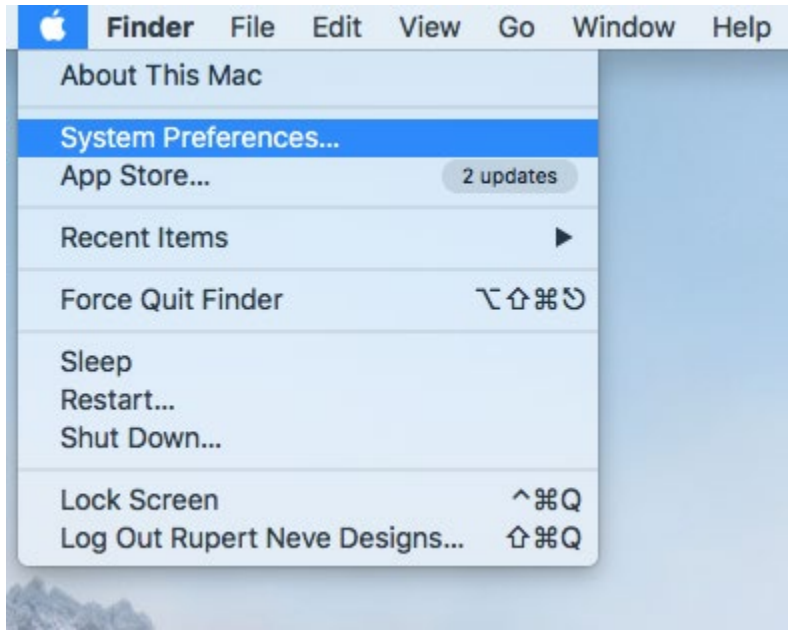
Finder File Edit View Go Window Help

About This Mac

System Preferences...
App Store... 2 updates

Recent Items ▶

Force Quit Finder ⌥⇧⌘⎋

Sleep
Restart...
Shut Down...

Lock Screen ^⌘Q
Log Out Rupert Neve Designs... ⇧⌘Q